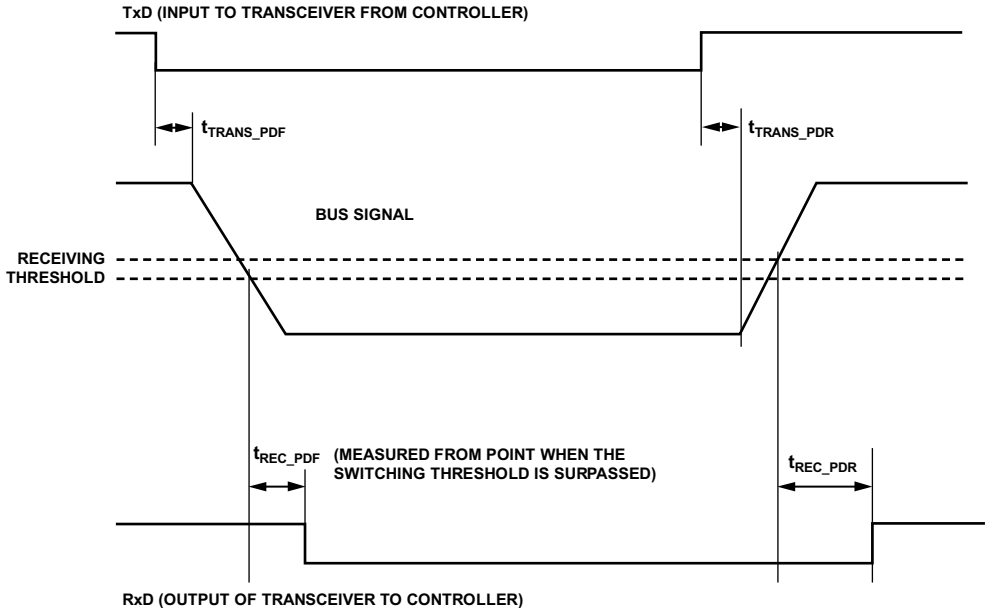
TxD (INPUT TO TRANSCEIVER FROM CONTROLLER)

$t_{TRANS\_PDF}$

$t_{TRANS\_PDR}$

BUS SIGNAL

RECEIVING THRESHOLD

$t_{REC\_PDF}$

(MEASURED FROM POINT WHEN THE SWITCHING THRESHOLD IS SURPASSED)

$t_{REC\_PDR}$

RxD (OUTPUT OF TRANSCEIVER TO CONTROLLER)